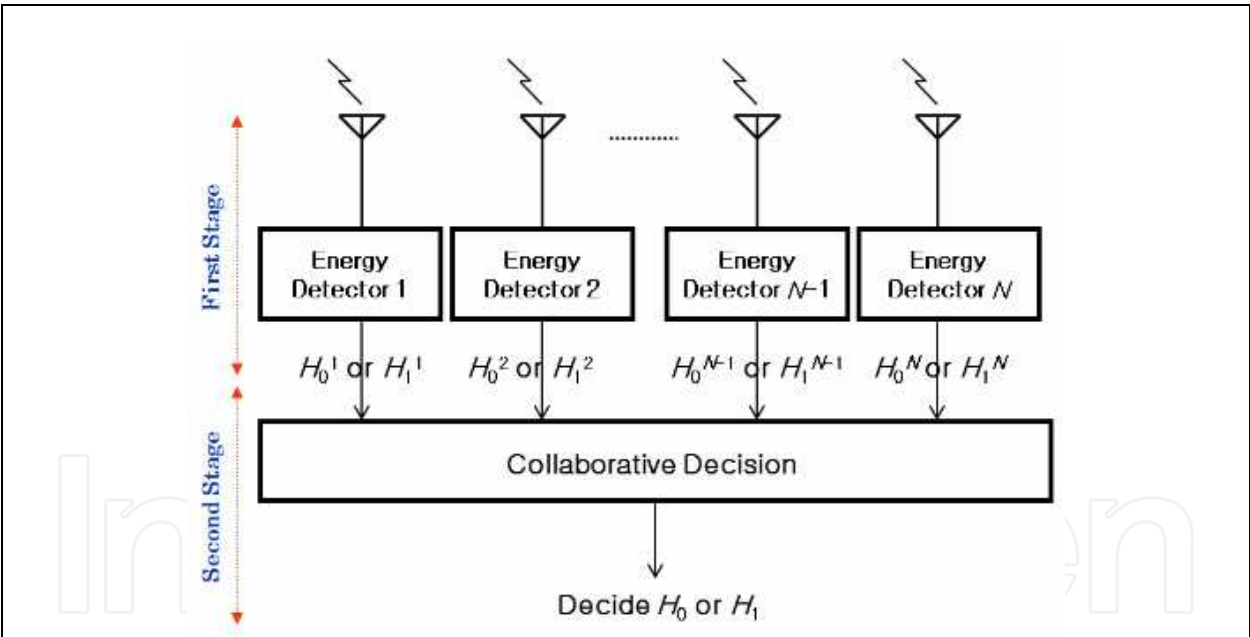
First Stage

Energy Detector 1

Energy Detector 2

Energy Detector $N-1$

Energy Detector $N$

$H_0^1$ or $H_1^1$

$H_0^2$ or $H_1^2$

$H_0^{N-1}$ or $H_1^{N-1}$

$H_0^N$ or $H_1^N$

Second Stage

Collaborative Decision

Decide $H_0$ or $H_1$